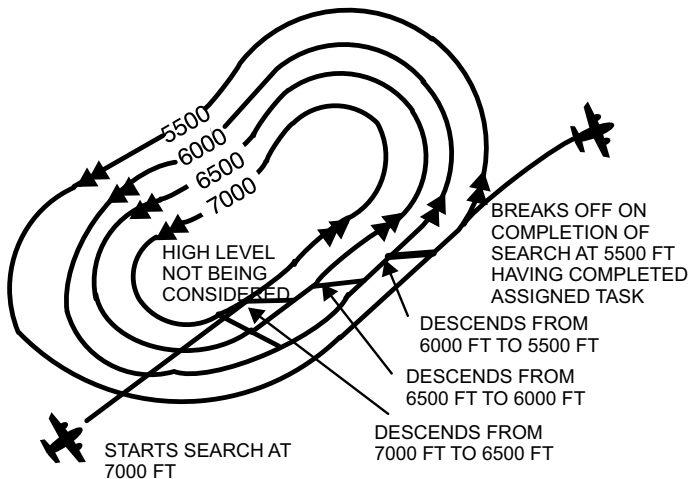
5500
6000
6500
7000

HIGH LEVEL NOT BEING CONSIDERED

BREAKS OFF ON COMPLETION OF SEARCH AT 5500 FT HAVING COMPLETED ASSIGNED TASK

DESCENDS FROM 6000 FT TO 5500 FT

DESCENDS FROM 6500 FT TO 6000 FT

DESCENDS FROM 7000 FT TO 6500 FT

STARTS SEARCH AT 7000 FT